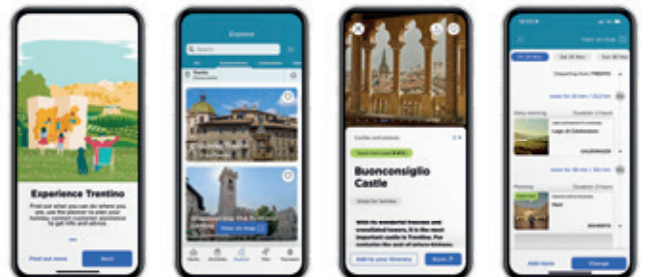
Experience Trentino

Find out what you can do when you use the planner to plan your holiday, contact customer assistance to get info and advice.

Find out more

Next

Explore

Search

Castles and palaces

Buonconsiglio Castle

Add to your itinerary

Departing from TRENTO

Change